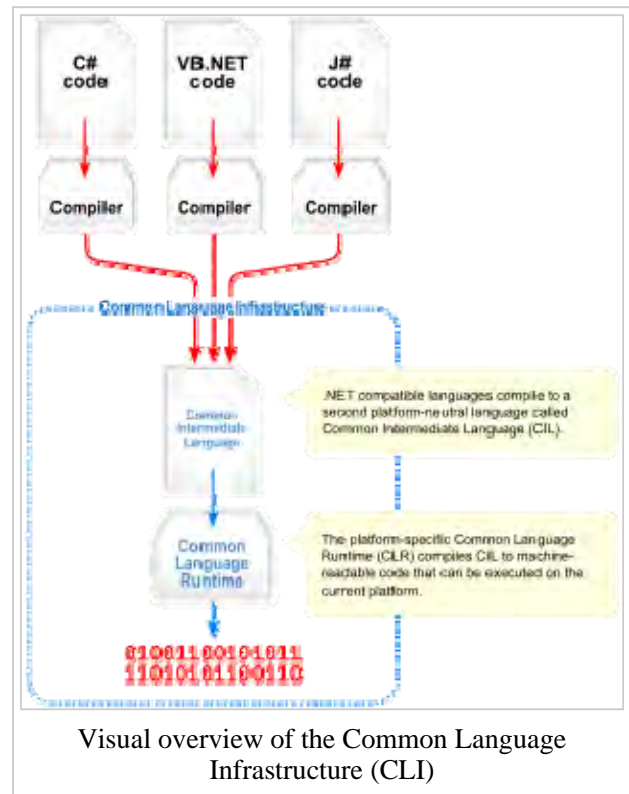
C# code

VB.NET code

J# code

Compiler

Compiler

Compiler

Common Language Infrastructure

Common Intermediate Language

.NET compatible languages compile to a second platform-neutral language called Common Intermediate Language (CIL).

Common Language Runtime

The platform-specific Common Language Runtime (CLR) compiles CIL to machine-readable code that can be executed on the current platform.

01001100101011
11010101100110

Visual overview of the Common Language Infrastructure (CLI)